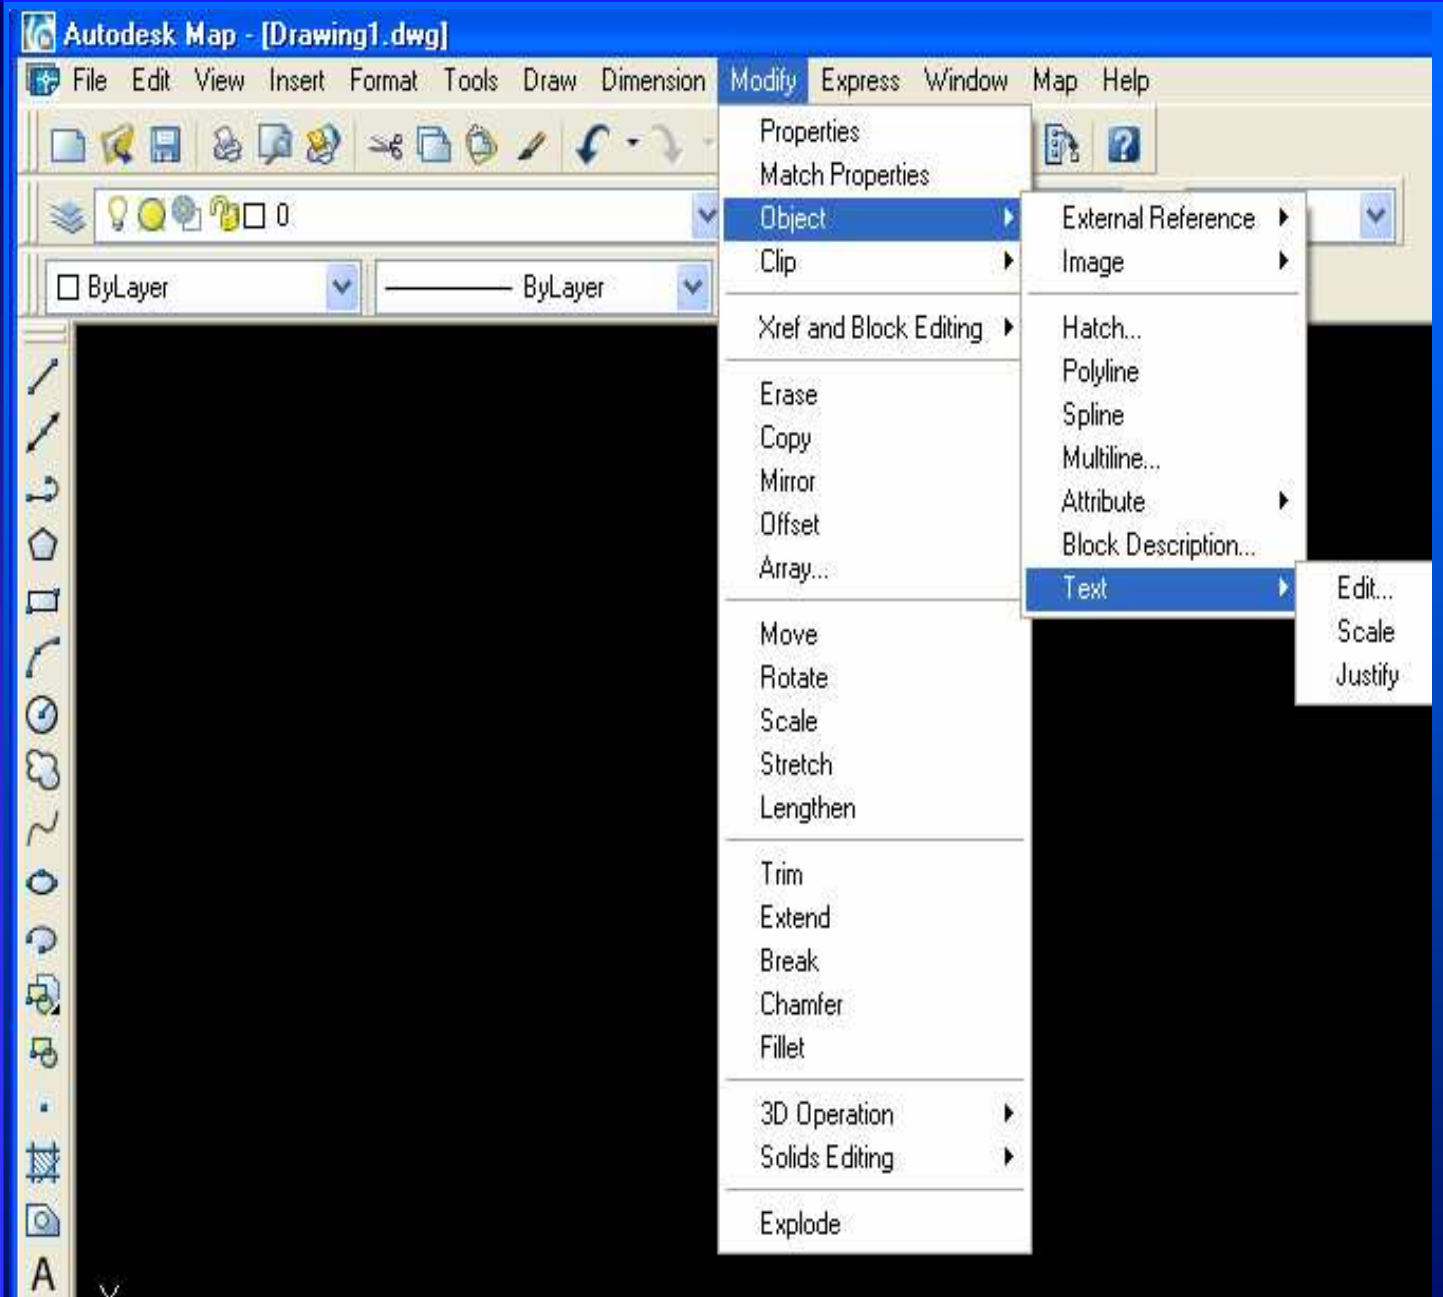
Autodesk Map - [Drawing1.dwg]

File Edit View Insert Format Tools Draw Dimension Modify Express Window Map Help

0

ByLayer

ByLayer

Properties
Match Properties
Object
Clip
Xref and Block Editing
Erase
Copy
Mirror
Offset
Array...
Move
Rotate
Scale
Stretch
Lengthen
Trim
Extend
Break
Chamfer
Fillet
3D Operation
Solids Editing
Explode

External Reference
Image
Hatch...
Polyline
Spline
Multiline...
Attribute
Block Description...
Text

Edit...
Scale
Justify

A